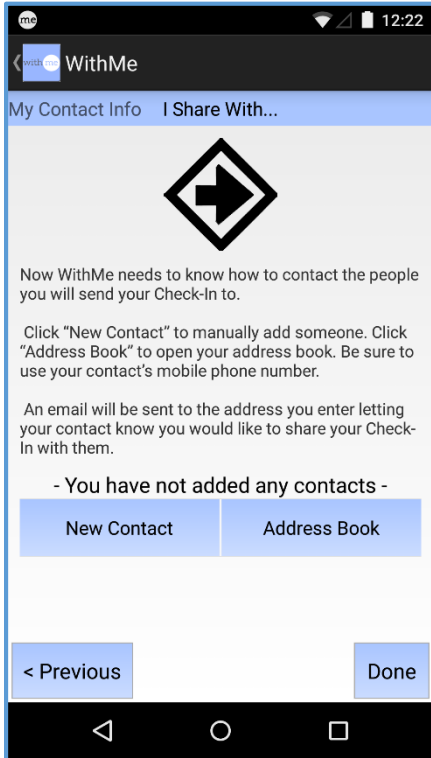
me
12:22
with me WithMe
My Contact Info I Share With...

Now WithMe needs to know how to contact the people you will send your Check-In to.

Click “New Contact” to manually add someone. Click “Address Book” to open your address book. Be sure to use your contact’s mobile phone number.

An email will be sent to the address you enter letting your contact know you would like to share your Check-In with them.

- You have not added any contacts -

New Contact
Address Book

< Previous
Done